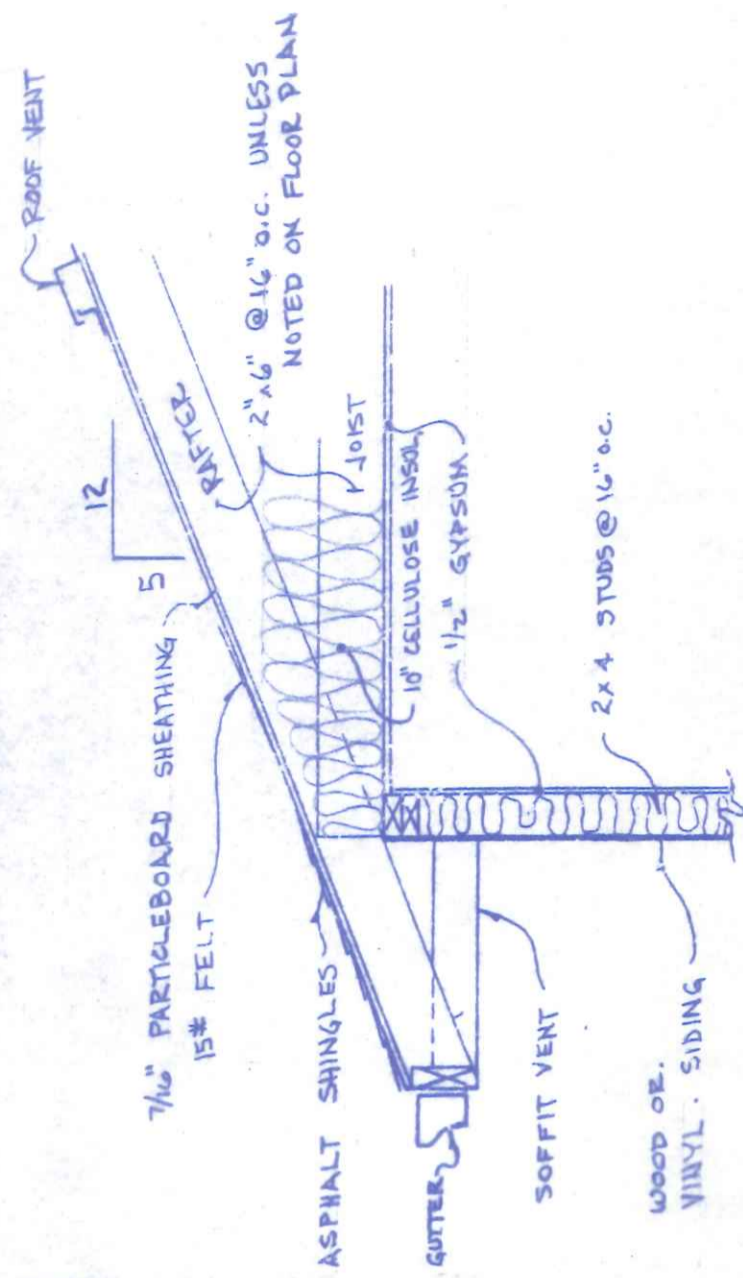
ROOF VENT

2"x6" @ 16" o.c. UNLESS NOTED ON FLOOR PLAN

RAFTER

12

5

JOIST

10" CELLULOSE INSUL.

1/2" GYPSUM

2x4 STUDS @ 16" o.c.

7/16" PARTICLEBOARD SHEATHING

15# FELT

ASPHALT SHINGLES

GUTTER

SOFFIT VENT

WOOD OR VINYL SIDING